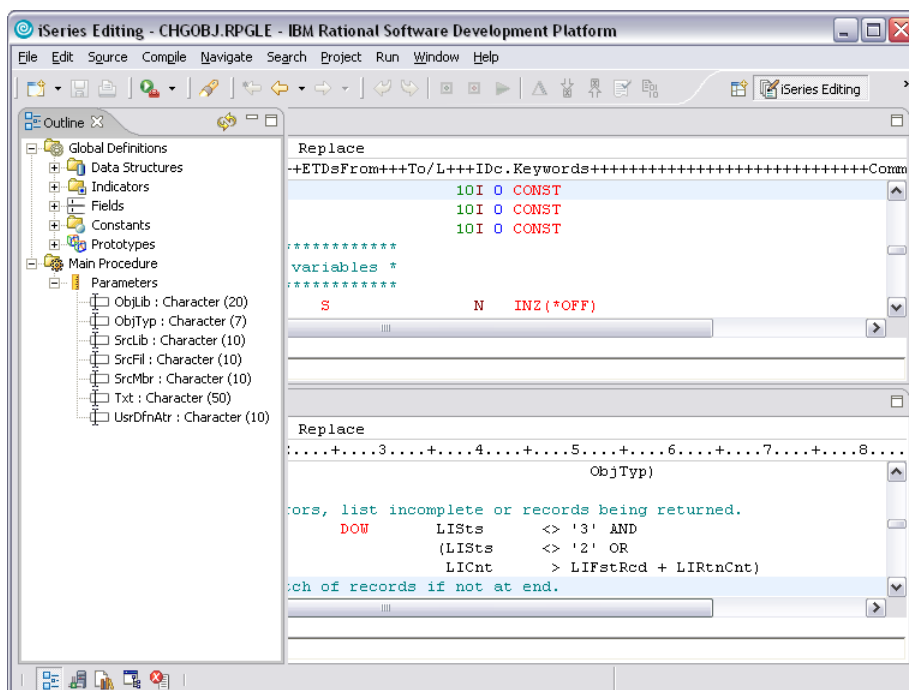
iSeries Editing - CHGOBJ.RPGLE - IBM Rational Software Development Platform

File Edit Source Compile Navigate Search Project Run Window Help

iSeries Editing

Outline

Global Definitions
Data Structures
Indicators
Fields
Constants
Prototypes
Main Procedure
Parameters
ObjLib : Character (20)
ObjTyp : Character (7)
SrcLib : Character (10)
SrcFil : Character (10)
SrcMbr : Character (10)
Txt : Character (50)
UsrDfnAtr : Character (10)

Replace
-+ETDsFrom+++To/L+++IDc.Keywords+++++++++++++++++++++++++++++Comm
10I 0 CONST
10I 0 CONST
10I 0 CONST
*************
variables *
*************
S N INZ(*OFF)

Replace
:....+....3....+....4....+....5....+....6....+....7....+....8....
ObjTyp)

tors, list incomplete or records being returned.
DOW LISts <> '3' AND
(LISts <> '2' OR
LICnt > LIFstRcd + LIRtnCnt)
tch of records if not at end.